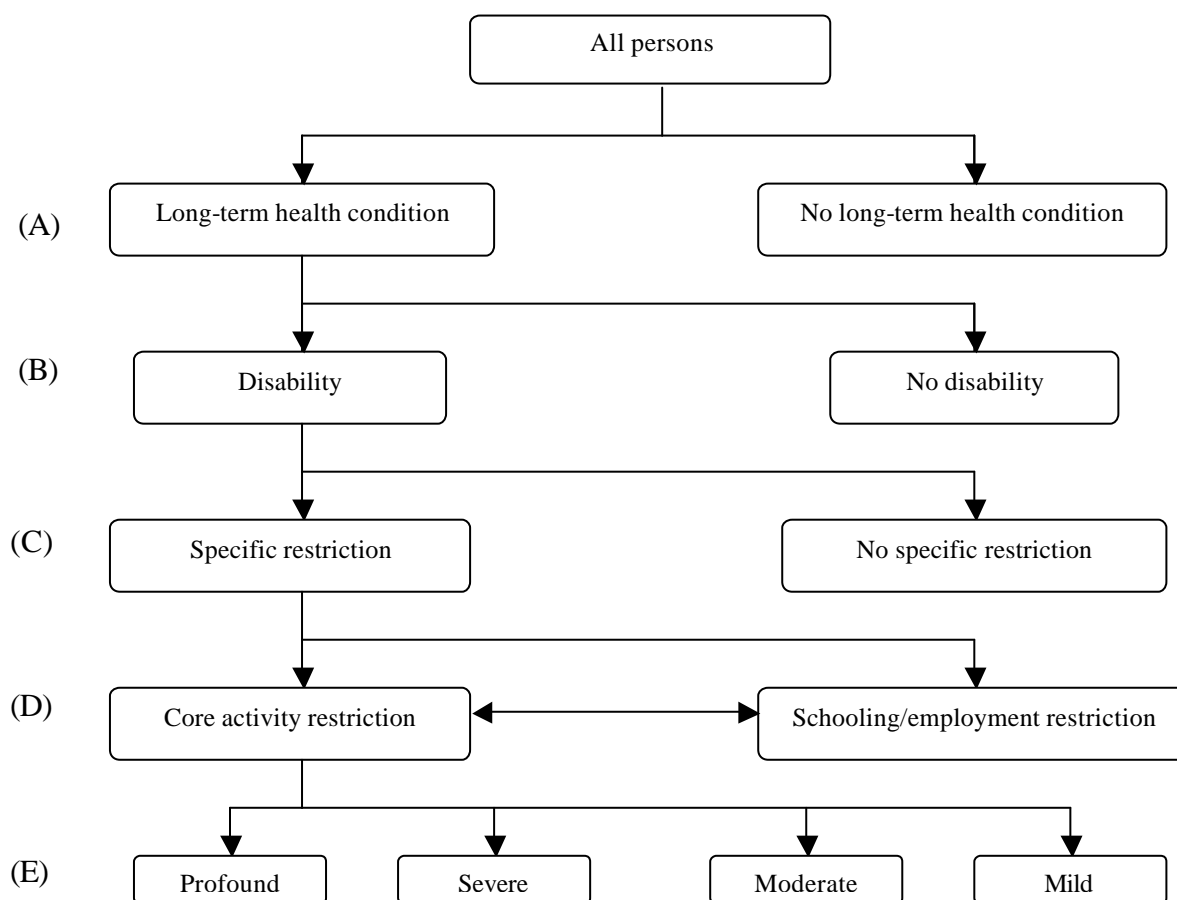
All persons

(A) Long-term health condition

No long-term health condition

(B) Disability

No disability

(C) Specific restriction

No specific restriction

(D) Core activity restriction

Schooling/employment restriction

(E) Profound

Severe

Moderate

Mild